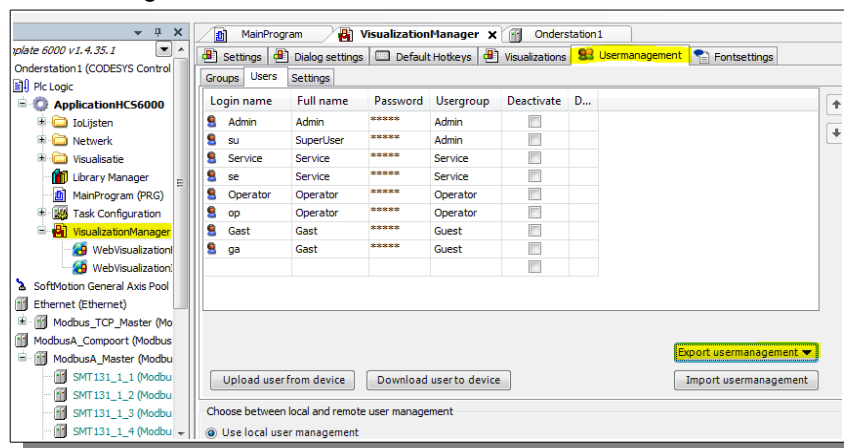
plate 6000 v1.4.35.1
Onderstation1 (CODESYS Control
Plc Logic
ApplicationHCS6000
IoLijsten
Netwerk
Visualisatie
Library Manager
MainProgram (PRG)
Task Configuration
VisualizationManager
WebVisualization
WebVisualization
SoftMotion General Axis Pool
Ethernet (Ethernet)
Modbus_TCP_Master (Mo
ModbusA_Compoort (Modbus
ModbusA_Master (Modbu
SMT131_1_1 (Modbu
SMT131_1_2 (Modbu
SMT131_1_3 (Modbu
SMT131_1_4 (Modbu

MainProgram | VisualizationManager | Onderstation1

Settings | Dialog settings | Default Hotkeys | Visualizations | Usermanagement | Fontsettings

Groups | Users | Settings

| Login name | Full name | Password | Usergroup | Deactivate | D... |
|---|---|---|---|---|---|
| Admin | Admin | ***** | Admin | | |
| su | SuperUser | ***** | Admin | | |
| Service | Service | ***** | Service | | |
| se | Service | ***** | Service | | |
| Operator | Operator | ***** | Operator | | |
| op | Operator | ***** | Operator | | |
| Gast | Gast | ***** | Guest | | |
| ga | Gast | ***** | Guest | | |
| | | | | | |

Export usermanagement
Upload user from device
Download user to device
Import usermanagement

Choose between local and remote user management
Use local user management